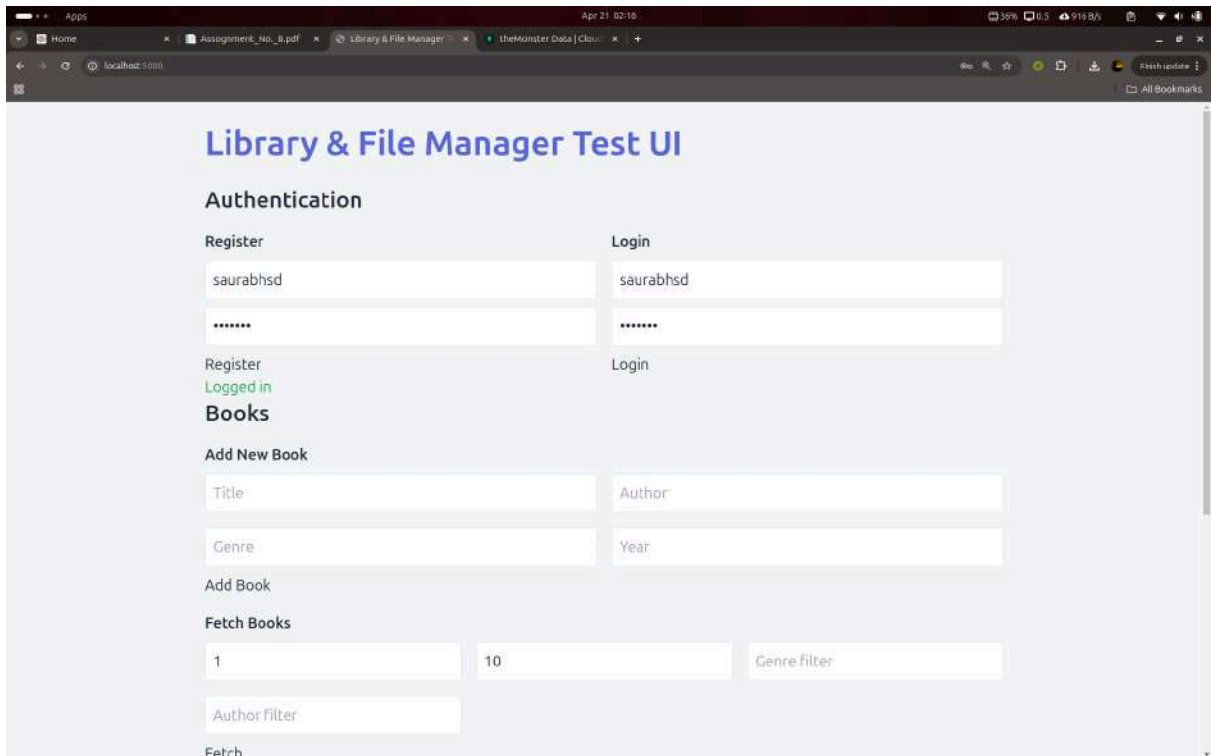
Apps Apr 21 02:16 36% 0.5 916 B/s

Home × Assignment_No._8.pdf × Library & File Manager × theMonster Data | Cloud × +

localhost:5000 Finish update

All Bookmarks

Library & File Manager Test UI

Authentication

Register

saurabhsd

•••••••

Register

Logged in

Login

saurabhsd

•••••••

Login

Books

Add New Book

Title

Author

Genre

Year

Add Book

Fetch Books

1

10

Genre filter

Author filter

Fetch